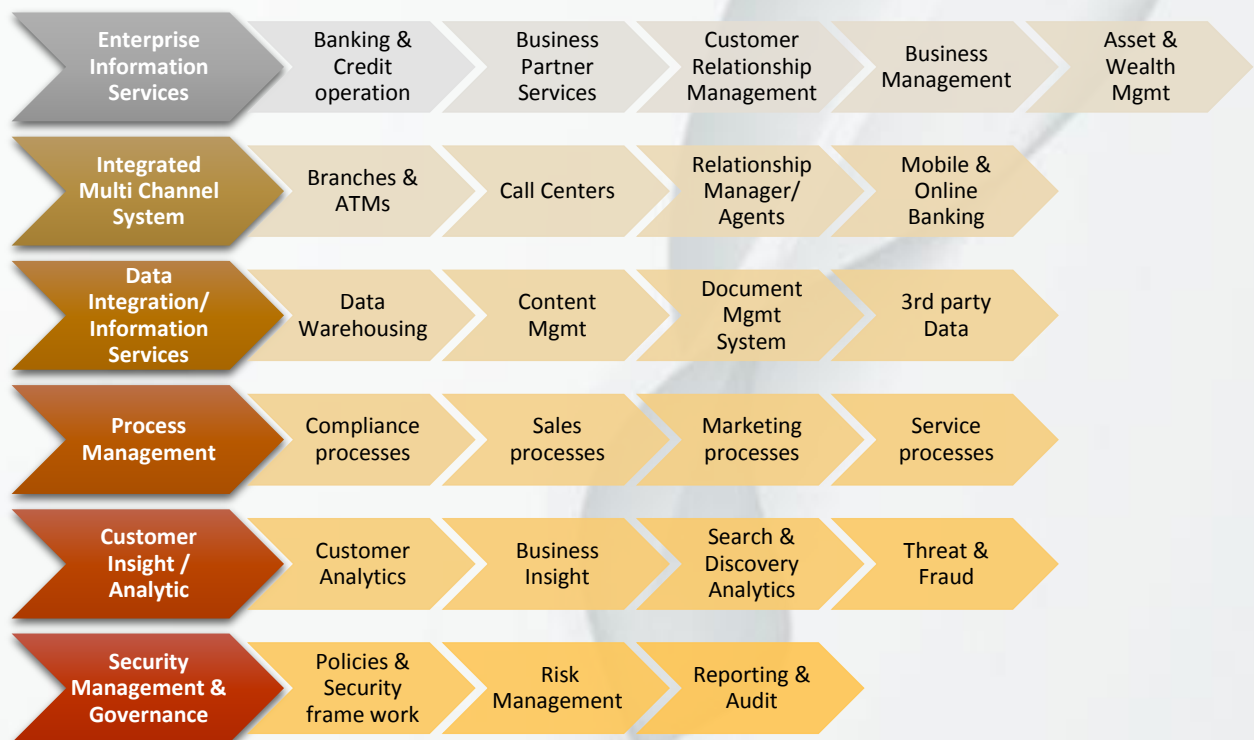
Enterprise Information Services

Banking & Credit operation

Business Partner Services

Customer Relationship Management

Business Management

Asset & Wealth Mgmt

Integrated Multi Channel System

Branches & ATMs

Call Centers

Relationship Manager/ Agents

Mobile & Online Banking

Data Integration/ Information Services

Data Warehousing

Content Mgmt

Document Mgmt System

3rd party Data

Process Management

Compliance processes

Sales processes

Marketing processes

Service processes

Customer Insight / Analytic

Customer Analytics

Business Insight

Search & Discovery Analytics

Threat & Fraud

Security Management & Governance

Policies & Security frame work

Risk Management

Reporting & Audit